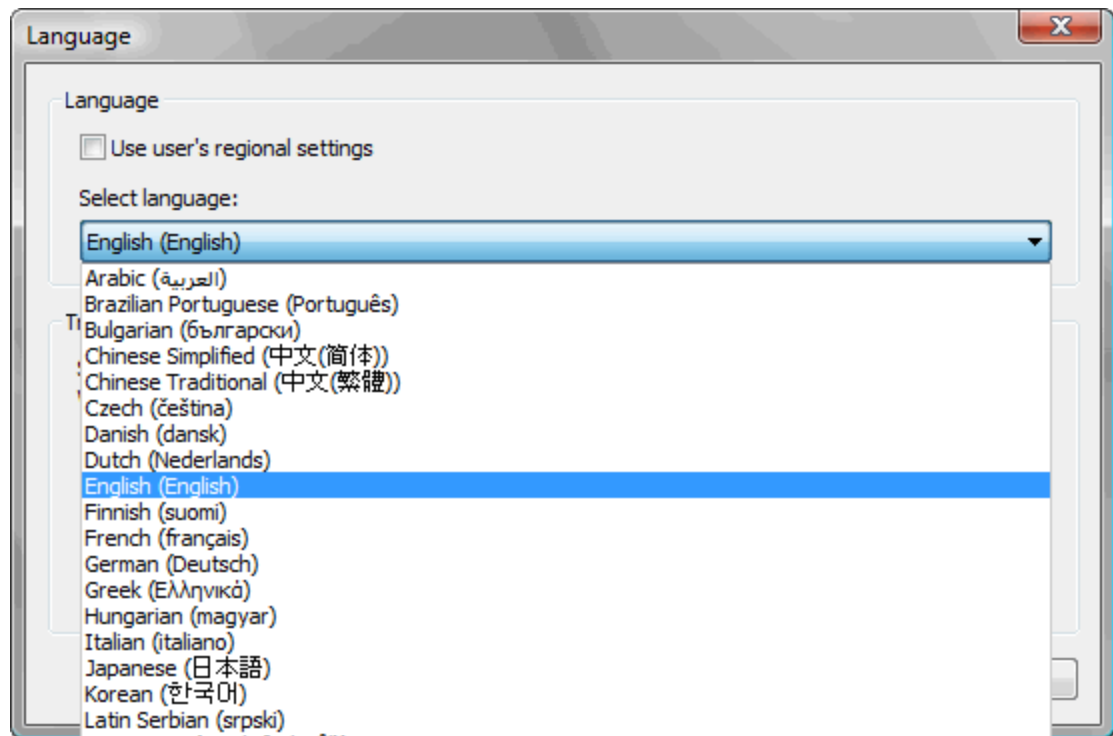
Language

Language

Use user's regional settings

Select language:

English (English)

Arabic (العربية)
Brazilian Portuguese (Português)
Bulgarian (български)
Chinese Simplified (中文(简体))
Chinese Traditional (中文(繁體))
Czech (čeština)
Danish (dansk)
Dutch (Nederlands)
English (English)
Finnish (suomi)
French (français)
German (Deutsch)
Greek (Ελληνικά)
Hungarian (magyar)
Italian (italiano)
Japanese (日本語)
Korean (한국어)
Latin Serbian (srpski)

Tr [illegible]